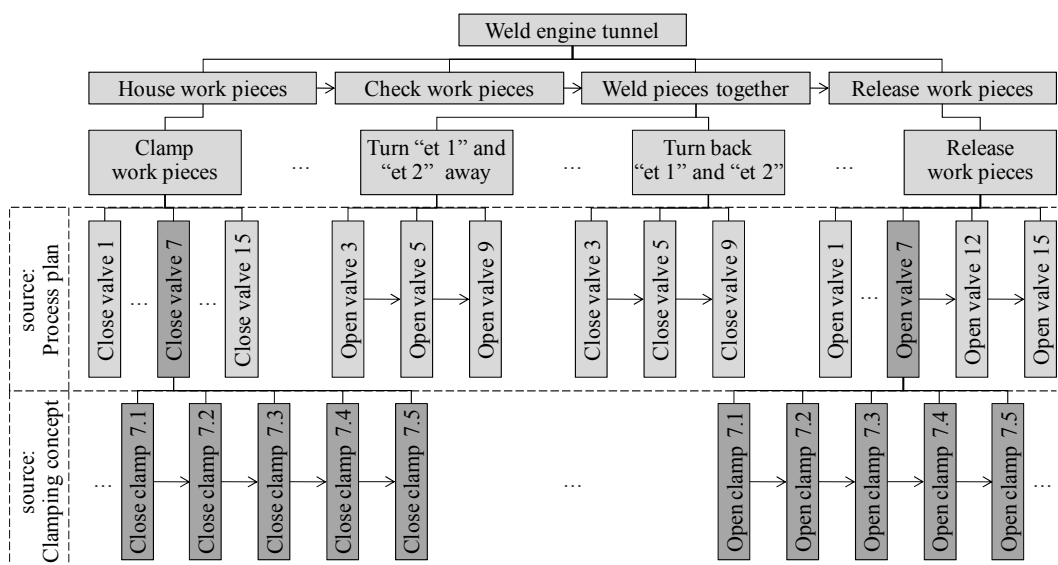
Weld engine tunnel

House work pieces

Check work pieces

Weld pieces together

Release work pieces

Clamp work pieces

…

Turn “et 1” and “et 2” away

…

Turn back “et 1” and “et 2”

…

Release work pieces

source: Process plan

Close valve 1

…

Close valve 7

…

Close valve 15

Open valve 3

Open valve 5

Open valve 9

Close valve 3

Close valve 5

Close valve 9

Open valve 1

…

Open valve 7

Open valve 12

Open valve 15

source: Clamping concept

…

Close clamp 7.1

Close clamp 7.2

Close clamp 7.3

Close clamp 7.4

Close clamp 7.5

…

Open clamp 7.1

Open clamp 7.2

Open clamp 7.3

Open clamp 7.4

Open clamp 7.5